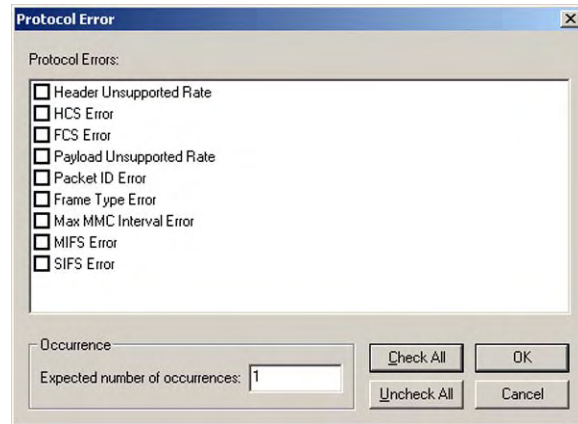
Protocol Error

Protocol Errors:

Header Unsupported Rate
HCS Error
FCS Error
Payload Unsupported Rate
Packet ID Error
Frame Type Error
Max MMC Interval Error
MIFS Error
SIFS Error

Occurrence
Expected number of occurrences: 1

Check All
Uncheck All
OK
Cancel